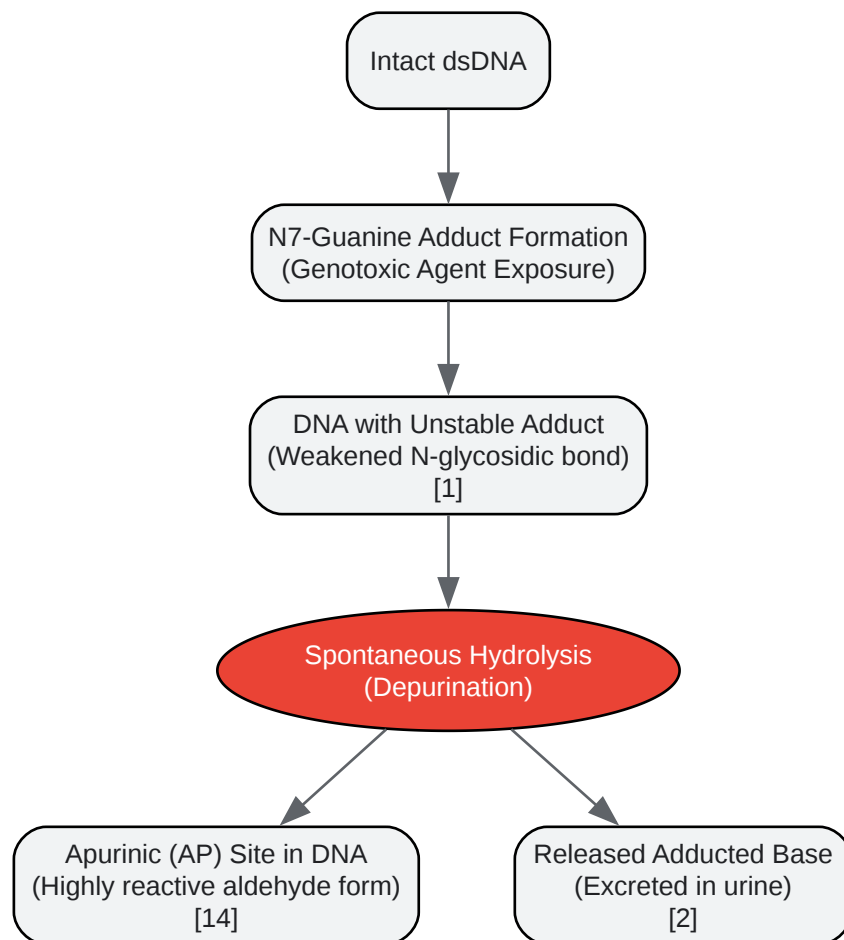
Intact dsDNA

N7-Guanine Adduct Formation
(Genotoxic Agent Exposure)

DNA with Unstable Adduct
(Weakened N-glycosidic bond)
[1]

Spontaneous Hydrolysis
(Depurination)

Apurinic (AP) Site in DNA
(Highly reactive aldehyde form)
[14]

Released Adducted Base
(Excreted in urine)
[2]